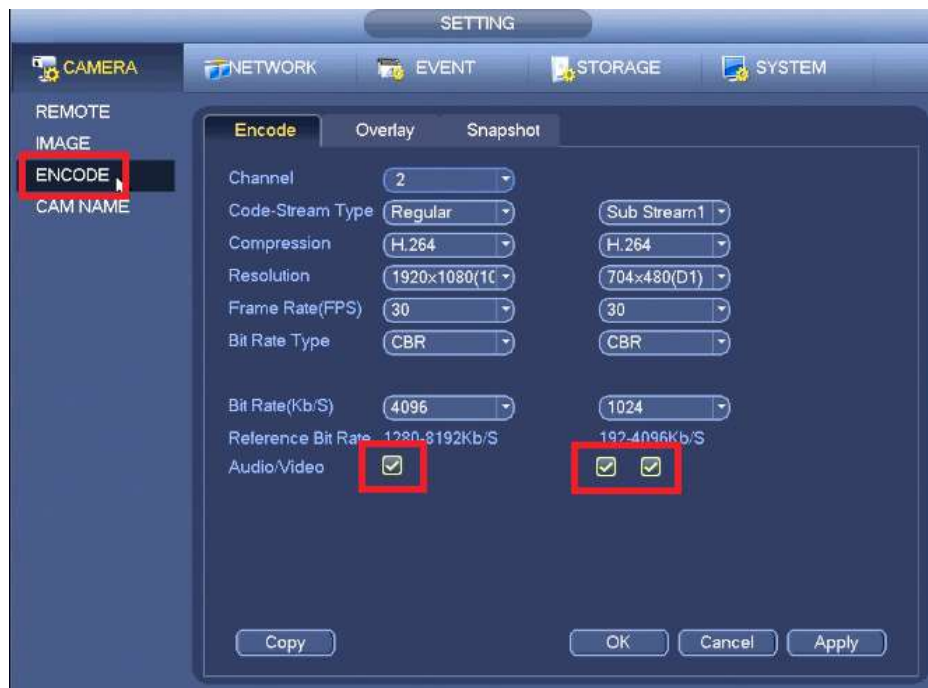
SETTING

CAMERA NETWORK EVENT STORAGE SYSTEM

REMOTE
IMAGE
ENCODE
CAM NAME

Encode Overlay Snapshot

| | | |
|---|---|---|
| Channel | 2 | |
| Code-Stream Type | Regular | Sub Stream1 |
| Compression | H.264 | H.264 |
| Resolution | 1920x1080(1C | 704x480(D1) |
| Frame Rate(FPS) | 30 | 30 |
| Bit Rate Type | CBR | CBR |
| Bit Rate(Kb/S) | 4096 | 1024 |
| Reference Bit Rate | 1280-8192Kb/S | 192-4096Kb/S |
| Audio/Video | ☑ | ☑ ☑ |

Copy OK Cancel Apply